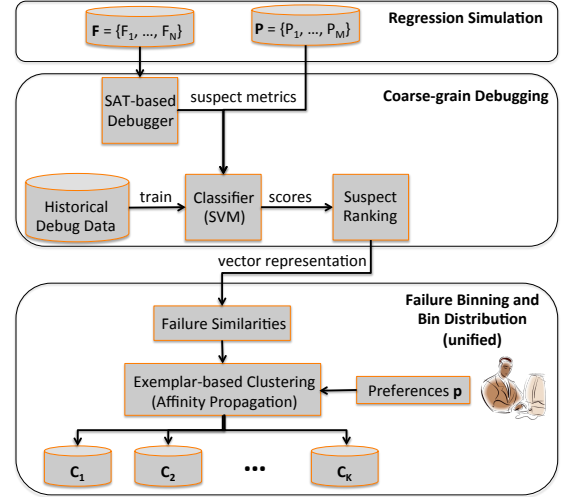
Regression Simulation

$\mathbf{F} = \{F_1, \ldots, F_N\}$

$\mathbf{P} = \{P_1, \ldots, P_M\}$

Coarse-grain Debugging

SAT-based Debugger

suspect metrics

Historical Debug Data

train

Classifier (SVM)

scores

Suspect Ranking

vector representation

Failure Binning and Bin Distribution (unified)

Failure Similarities

Exemplar-based Clustering (Affinity Propagation)

Preferences **p**

$C_1$

$C_2$

•••

$C_K$